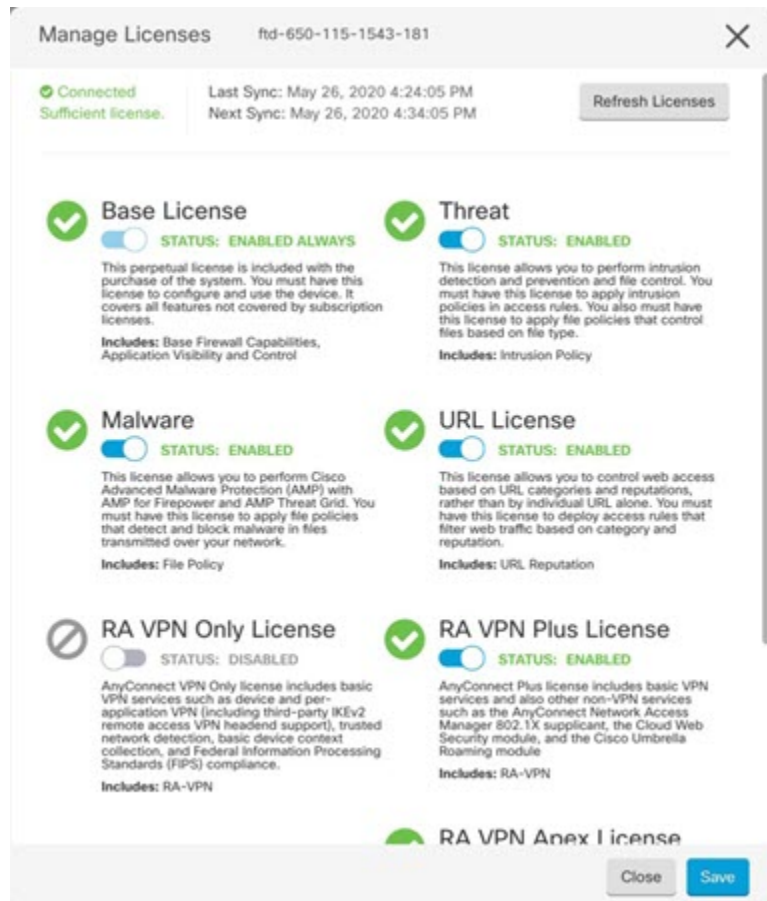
Manage Licenses ftd-650-115-1543-181

Connected
Sufficient license.

Last Sync: May 26, 2020 4:24:05 PM
Next Sync: May 26, 2020 4:34:05 PM

Refresh Licenses

Base License
STATUS: ENABLED ALWAYS
This perpetual license is included with the purchase of the system. You must have this license to configure and use the device. It covers all features not covered by subscription licenses.
Includes: Base Firewall Capabilities, Application Visibility and Control

Threat
STATUS: ENABLED
This license allows you to perform intrusion detection and prevention and file control. You must have this license to apply intrusion policies in access rules. You also must have this license to apply file policies that control files based on file type.
Includes: Intrusion Policy

Malware
STATUS: ENABLED
This license allows you to perform Cisco Advanced Malware Protection (AMP) with AMP for Firepower and AMP Threat Grid. You must have this license to apply file policies that detect and block malware in files transmitted over your network.
Includes: File Policy

URL License
STATUS: ENABLED
This license allows you to control web access based on URL categories and reputations, rather than by individual URL alone. You must have this license to deploy access rules that filter web traffic based on category and reputation.
Includes: URL Reputation

RA VPN Only License
STATUS: DISABLED
AnyConnect VPN Only license includes basic VPN services such as device and per-application VPN (including third-party IKEv2 remote access VPN headend support), trusted network detection, basic device context collection, and Federal Information Processing Standards (FIPS) compliance.
Includes: RA-VPN

RA VPN Plus License
STATUS: ENABLED
AnyConnect Plus license includes basic VPN services and also other non-VPN services such as the AnyConnect Network Access Manager 802.1X supplicant, the Cloud Web Security module, and the Cisco Umbrella Roaming module
Includes: RA-VPN

RA VPN Apex License

Close Save